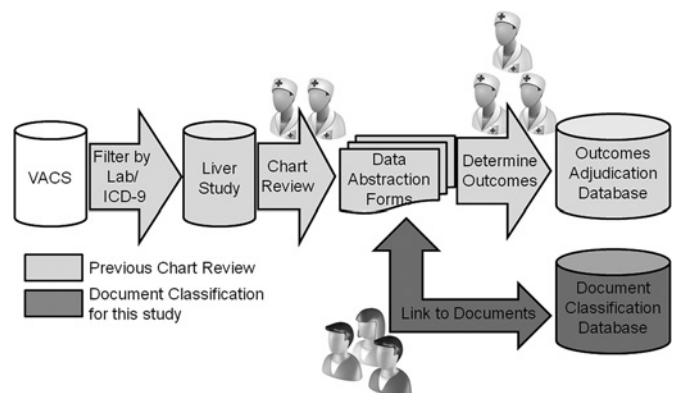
VACS

Filter by Lab/ ICD-9

Liver Study

Chart Review

Data Abstraction Forms

Determine Outcomes

Outcomes Adjudication Database

Previous Chart Review

Document Classification for this study

Link to Documents

Document Classification Database